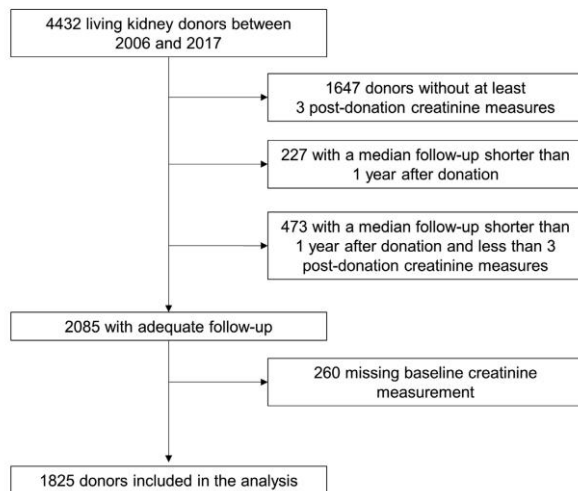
4432 living kidney donors between 2006 and 2017

1647 donors without at least 3 post-donation creatinine measures

227 with a median follow-up shorter than 1 year after donation

473 with a median follow-up shorter than 1 year after donation and less than 3 post-donation creatinine measures

2085 with adequate follow-up

260 missing baseline creatinine measurement

1825 donors included in the analysis